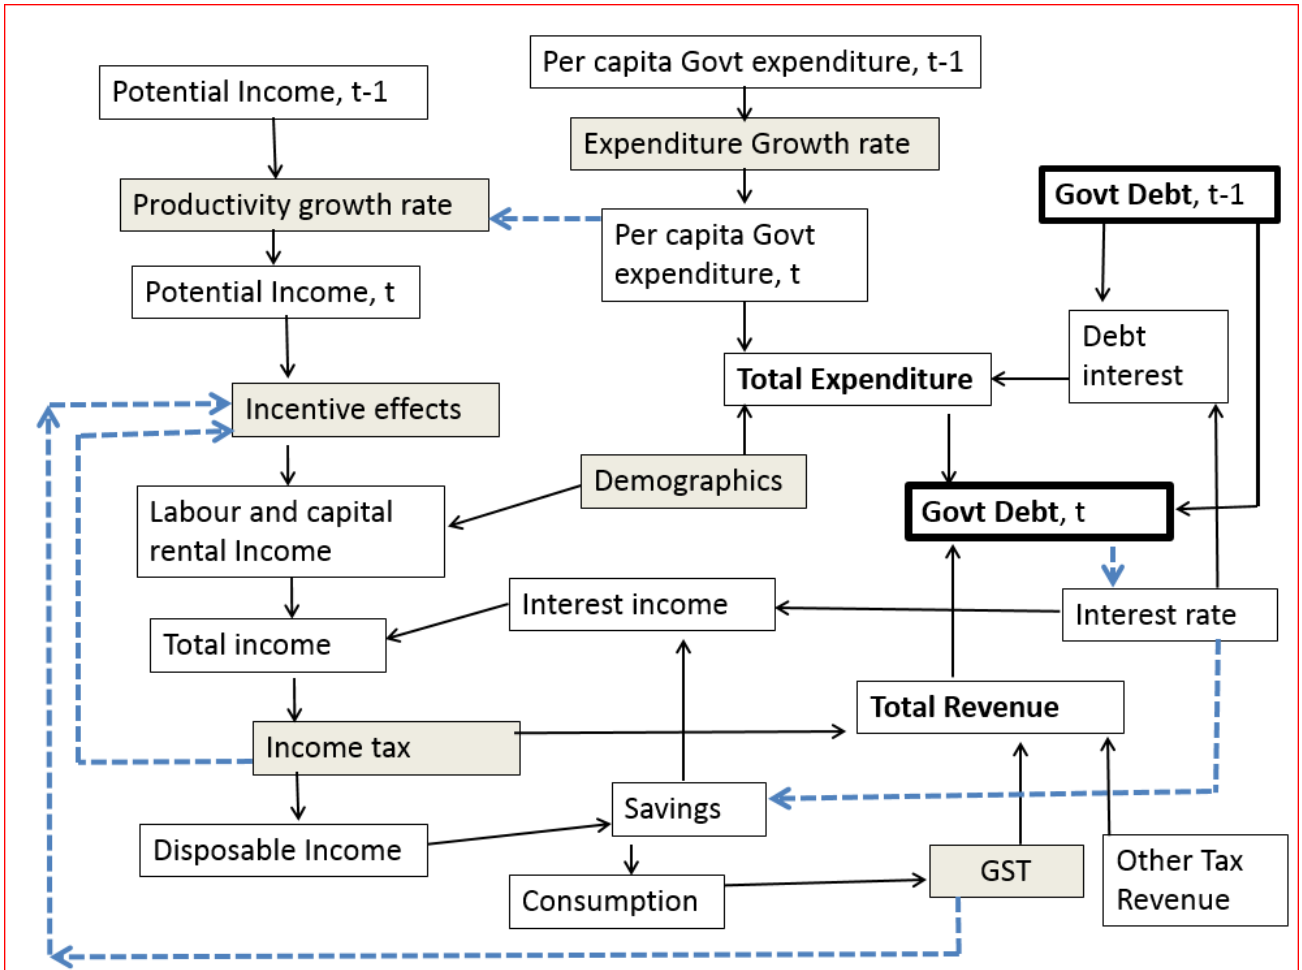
Per capita Govt expenditure, t-1

Potential Income, t-1

Expenditure Growth rate

Govt Debt, t-1

Productivity growth rate

Per capita Govt expenditure, t

Potential Income, t

Debt interest

Total Expenditure

Incentive effects

Demographics

Labour and capital rental Income

Govt Debt, t

Interest income

Interest rate

Total income

Total Revenue

Income tax

Savings

Disposable Income

Other Tax Revenue

GST

Consumption